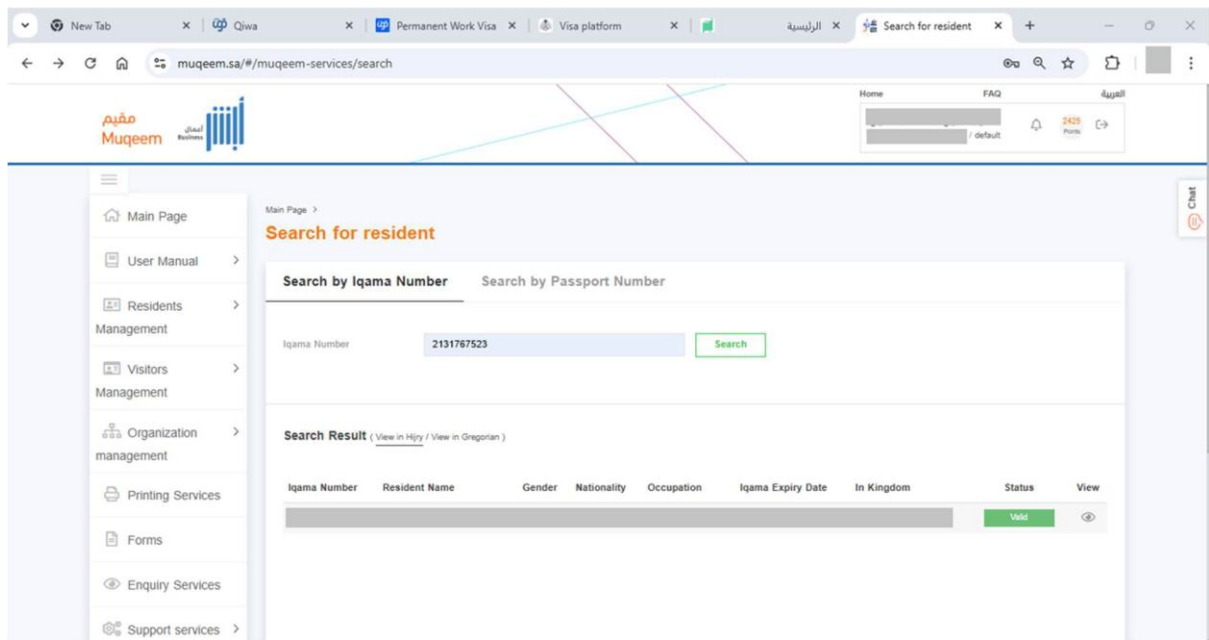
New Tab | Qiwa | Permanent Work Visa | Visa platform | الرئيسية | Search for resident

muqeem.sa/#/muqeem-services/search

مقيم Muqeem أعمال Business

Home FAQ العربية

/ default 2425 Points

Chat

Main Page
User Manual
Residents Management
Visitors Management
Organization management
Printing Services
Forms
Enquiry Services
Support services

Main Page >

Search for resident

Search by Iqama Number | Search by Passport Number

Iqama Number 2131767523 Search

Search Result ( View in Hijry / View in Gregorian )

| Iqama Number | Resident Name | Gender | Nationality | Occupation | Iqama Expiry Date | In Kingdom | Status | View |
|---|---|---|---|---|---|---|---|---|
| | | | | | | | Valid | |